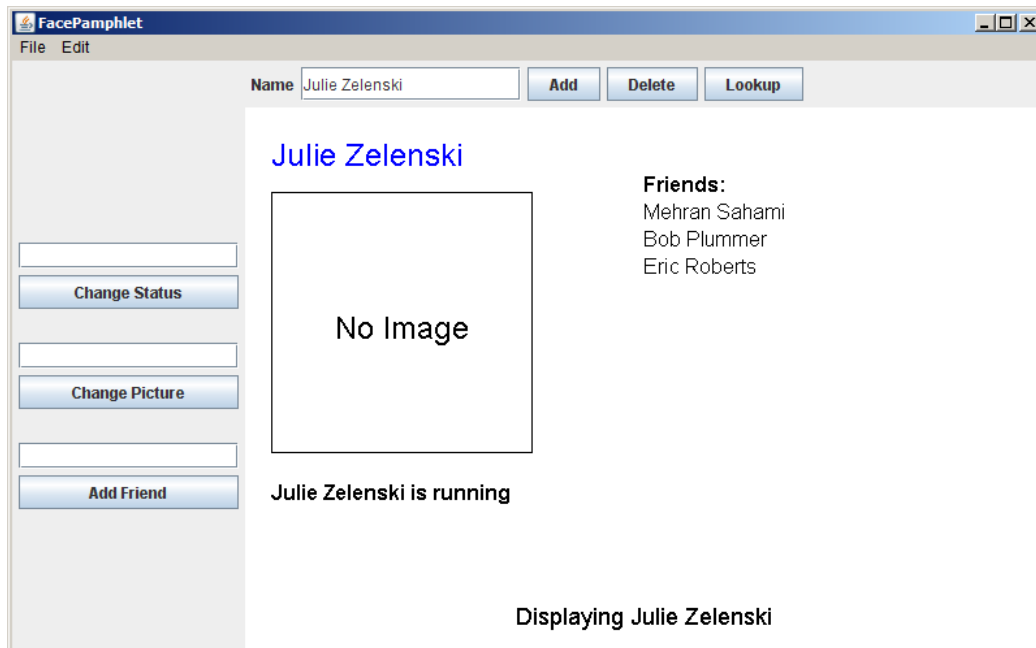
FacePamphlet

File Edit

Name Julie Zelenski Add Delete Lookup

Julie Zelenski

Friends:
Mehran Sahami
Bob Plummer
Eric Roberts

Change Status

No Image

Change Picture

Add Friend

Julie Zelenski is running

Displaying Julie Zelenski